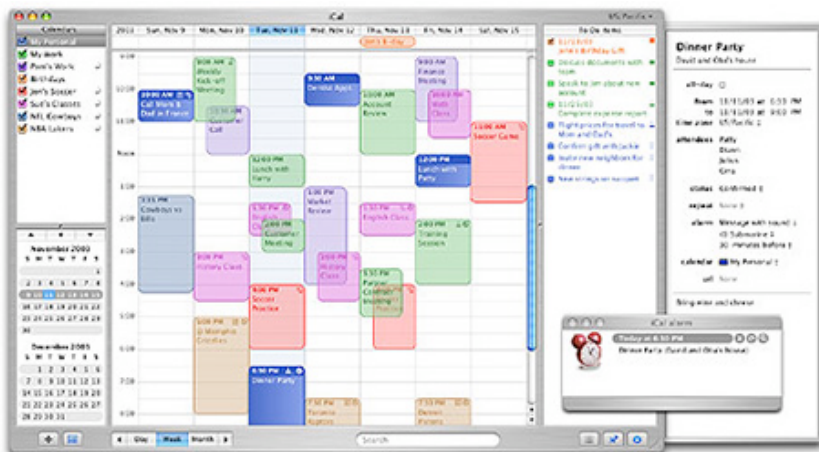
iCal

US/Pacific

Calendars

My Personal

My Work

Pam's Work

Birthdays

Jim's Soccer

Suzi's Classes

NFL Cowboys

NBA Lakers

2005

Sun, Nov 9

Mon, Nov 10

Tue, Nov 11

Wed, Nov 12

Thu, Nov 13

Fri, Nov 14

Sat, Nov 15

Jim's B-day

9 AM

10 AM

11 AM

Noon

1 PM

2 PM

3 PM

4 PM

5 PM

6 PM

7 PM

10:00 AM Call Work & Dad in France

9:00 AM Weekly Kick-off Meeting

10:30 AM Counsel at iCal

9:30 AM Dentist Appt.

10:00 AM Account Review

9:00 AM Finance Meeting

9:30 AM Math Class

11:00 AM Soccer Game

12:00 PM Lunch with Patty

12:00 PM Lunch with Patty

1:00 PM Market Review

1:30 PM Cowboys vs Bills

2:00 PM English Class

2:00 PM English Class

2:00 PM Customer Meeting

2:00 PM Training Session

3:00 PM History Class

3:00 PM History Class

3:30 PM Soccer Practice

3:30 PM Partner Contract

4:00 PM

4:30 PM @ Memphis Grizzlies

6:30 PM Dinner Party

To Do Items

11/13/03 Jim's Birthday Gift

Discuss documents with team

Speak to Jim about new account

11/12/03 Complete expense report

Flight prices for trip to Mom and Dad's

Confirm gift with Jackie

Invite new neighbors for dinner

New strings on racquet

Dinner Party

David and Ola's house

all-day

from 11/11/03 at 6:30 PM

to 11/11/03 at 9:00 PM

time zone US/Pacific

attendees Patty

Dawn

Julius

Gina

status Confirmed

repeat None

alarm Message with sound

Submarine

30 minutes before

calendar My Personal

url None

Bring wine and cheese

November 2003

S M T W T F S

December 2003

S M T W T F S

iCal alarm

Today at 6:30 PM

Dinner Party (David and Ola's house)

Day

Week

Month

Search